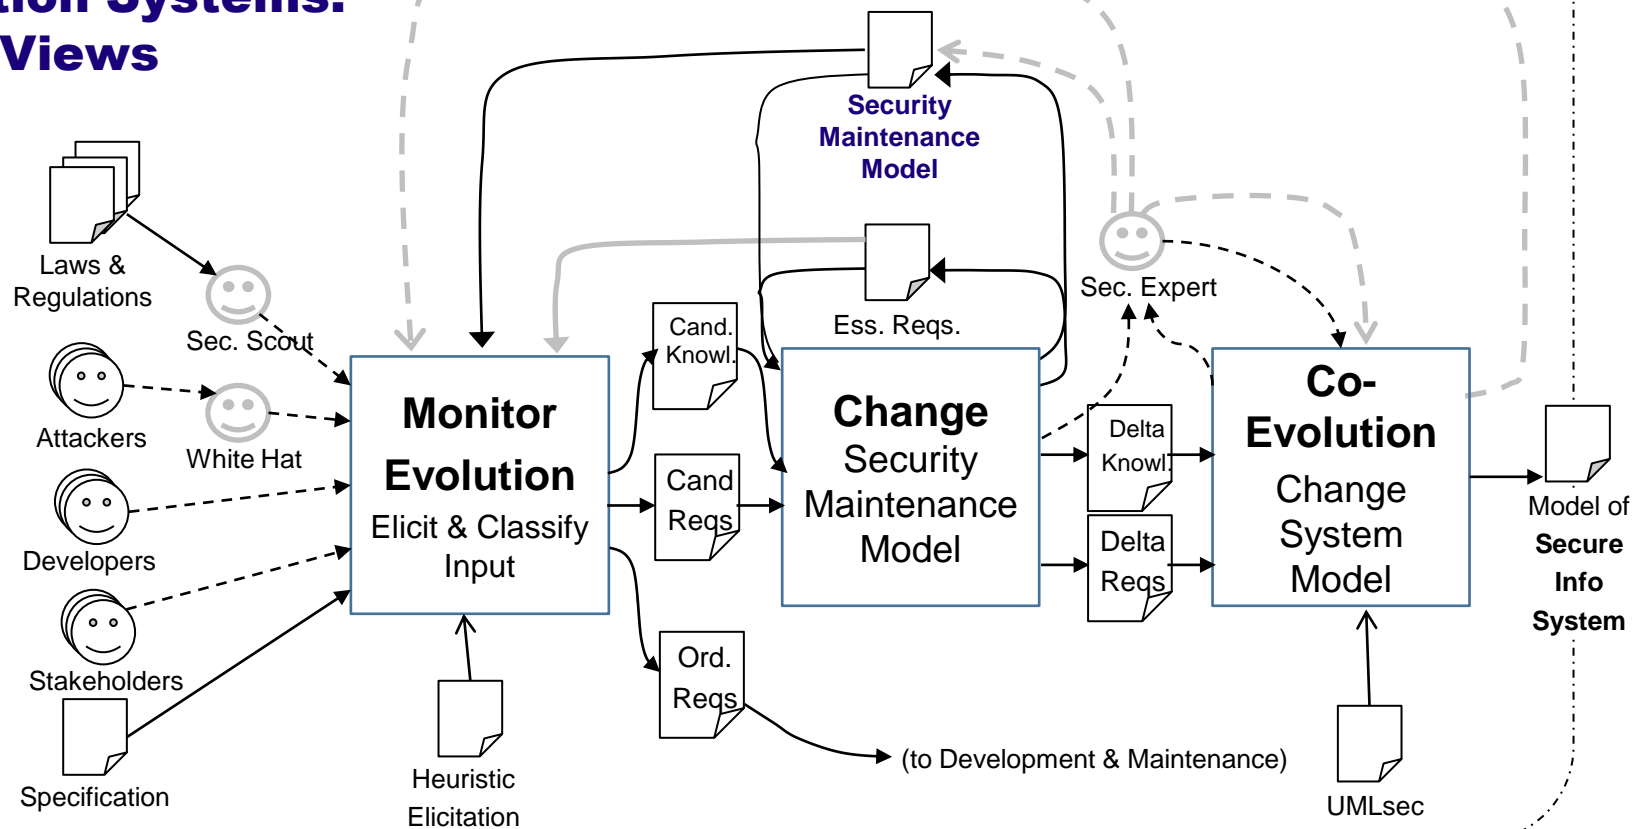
tion Systems:
Views

Security Maintenance Model

Laws & Regulations

Sec. Scout

Attackers

White Hat

Developers

Stakeholders

Specification

Monitor Evolution
Elicit & Classify Input

Heuristic Elicitation

Cand. Knowl.

Cand Reqs

Ord. Reqs

Ess. Reqs.

Change
Security Maintenance Model

Sec. Expert

Delta Knowl.

Delta Reqs

Co-Evolution
Change System Model

UMLsec

Model of Secure Info System

(to Development & Maintenance)